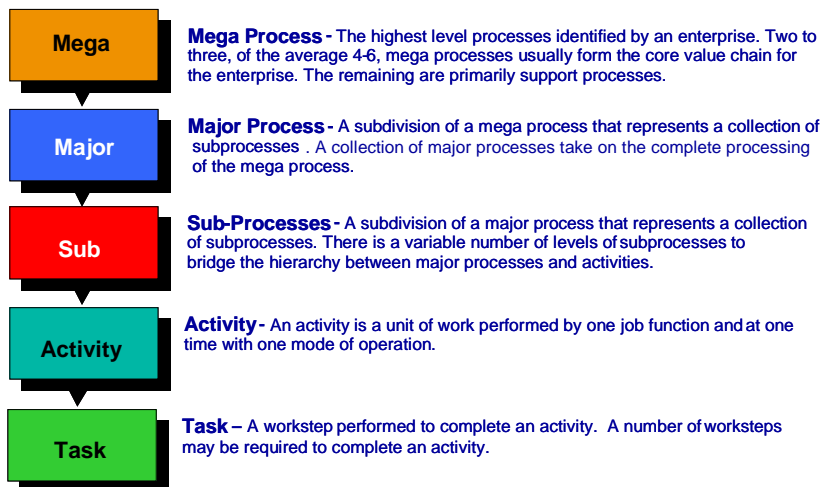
Mega

Mega Process - The highest level processes identified by an enterprise. Two to three, of the average 4-6, mega processes usually form the core value chain for the enterprise. The remaining are primarily support processes.

Major

Major Process - A subdivision of a mega process that represents a collection of subprocesses . A collection of major processes take on the complete processing of the mega process.

Sub

Sub-Processes - A subdivision of a major process that represents a collection of subprocesses. There is a variable number of levels of subprocesses to bridge the hierarchy between major processes and activities.

Activity

Activity - An activity is a unit of work performed by one job function and at one time with one mode of operation.

Task

Task – A workstep performed to complete an activity. A number of worksteps may be required to complete an activity.